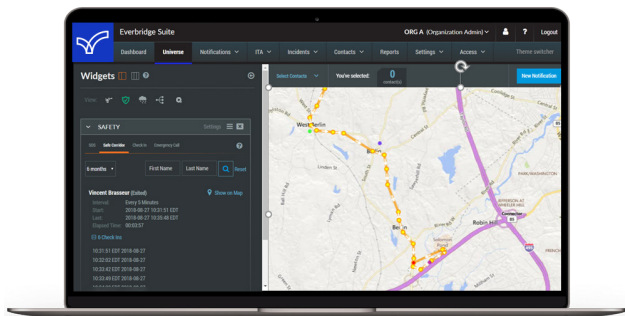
Everbridge Suite

ORG A (Organization Admin)

Logout

Dashboard

Universe

Notifications

ITA

Incidents

Contacts

Reports

Settings

Access

Theme switcher

Widgets

Select Contacts

You've selected:

0

contact(s)

New Notification

SAFETY

Settings

SOS

Safe Corridor

Check In

Emergency Call

6 months

First Name

Last Name

Reset

Vincent Brasseur (Exited)

Interval: Every 5 Minutes

Start: 2018-08-27 10:31:51 EDT

Last: 2018-08-27 10:55:46 EDT

Elapsed Time: 00:03:57

Show on Map

6 Check Ins

10:31:51 EDT 2018-08-27

10:32:02 EDT 2018-08-27

10:33:42 EDT 2018-08-27

10:33:49 EDT 2018-08-27

West Berlin

Berlin

Robin Hill